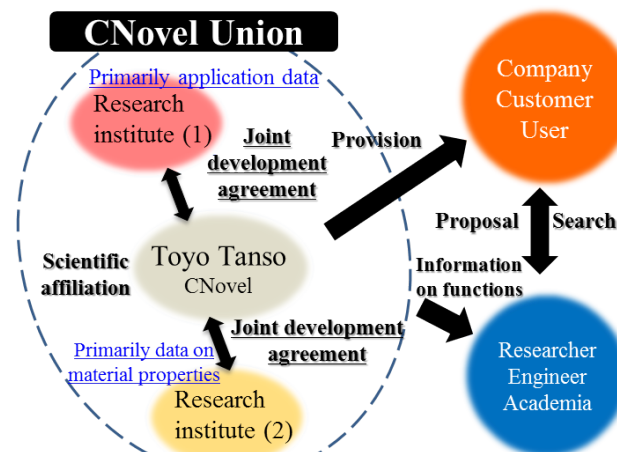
CNovel Union

Primarily application data

Research institute (1)

Joint development agreement

Provision

Company Customer User

Proposal

Search

Scientific affiliation

Toyo Tanso CNovel

Information on functions

Joint development agreement

Primarily data on material properties

Research institute (2)

Researcher Engineer Academia